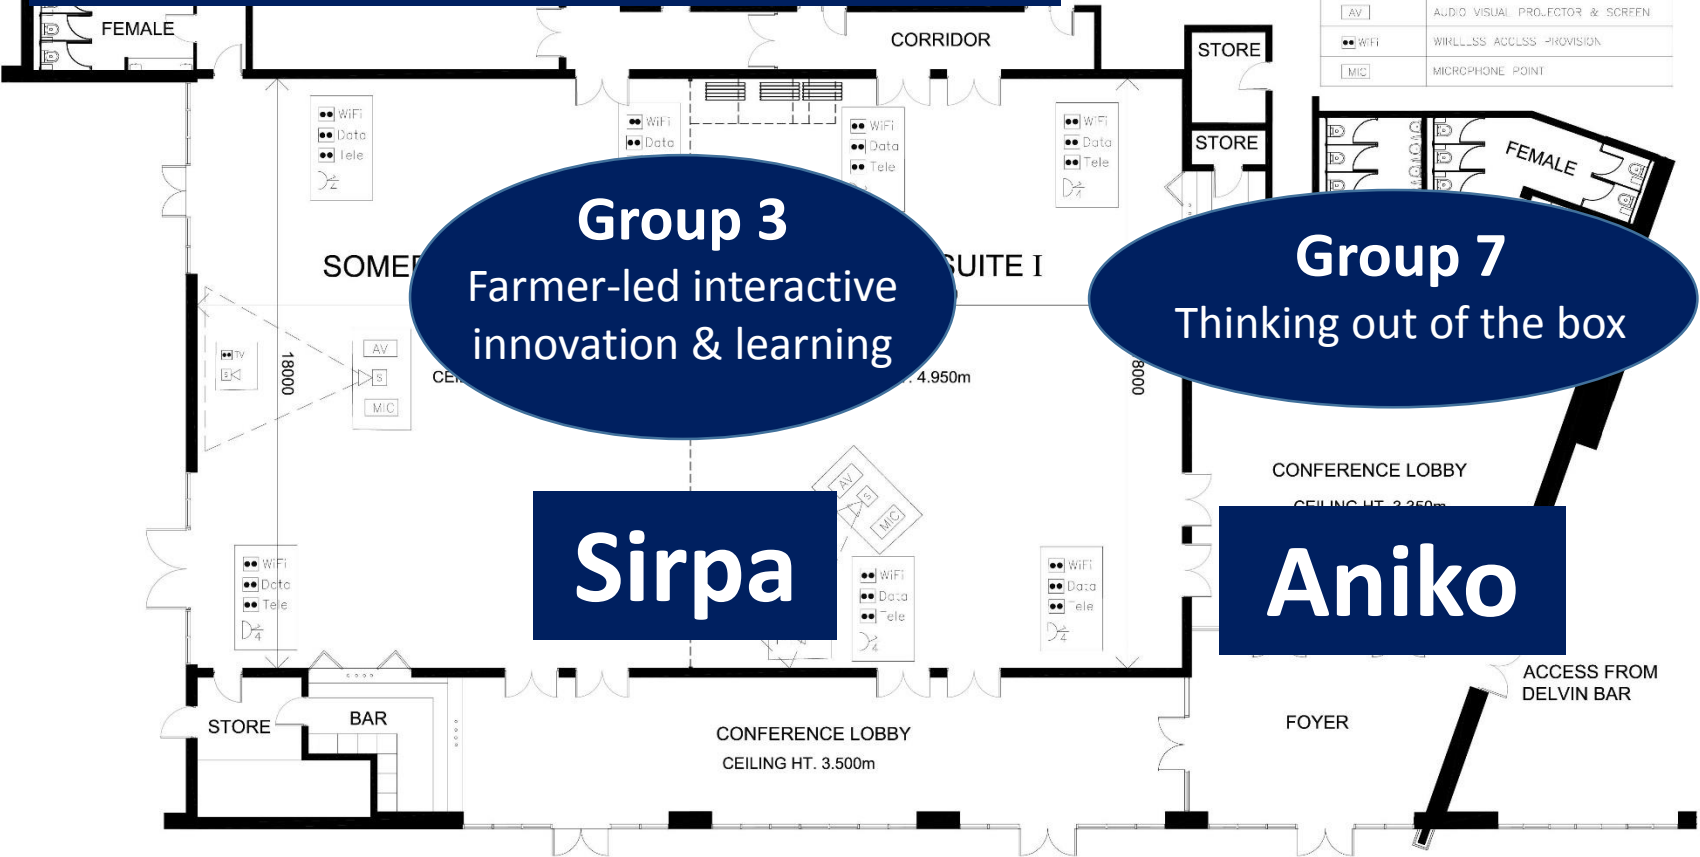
FEMALE

CORRIDOR

STORE

STORE

| AV | AUDIO VISUAL PROJECTOR & SCREEN |
|---|---|
| WiFi | WIRELESS ACCESS PROVISION |
| MIC | MICROPHONE POINT |

FEMALE

WiFi
Data
Tele

WiFi
Data

WiFi
Data
Tele

WiFi
Data
Tele

Group 3
Farmer-led interactive innovation & learning

Group 7
Thinking out of the box

SOME

UITE I

TV

AV
S
MIC

18000

CE

4.950m

8000

CONFERENCE LOBBY
CEILING HT. 3.250m

AV
S
MIC

WiFi
Data
Tele

WiFi
Data
Tele

WiFi
Data
Tele

Sirpa

Aniko

ACCESS FROM DELVIN BAR

STORE

BAR

CONFERENCE LOBBY
CEILING HT. 3.500m

FOYER